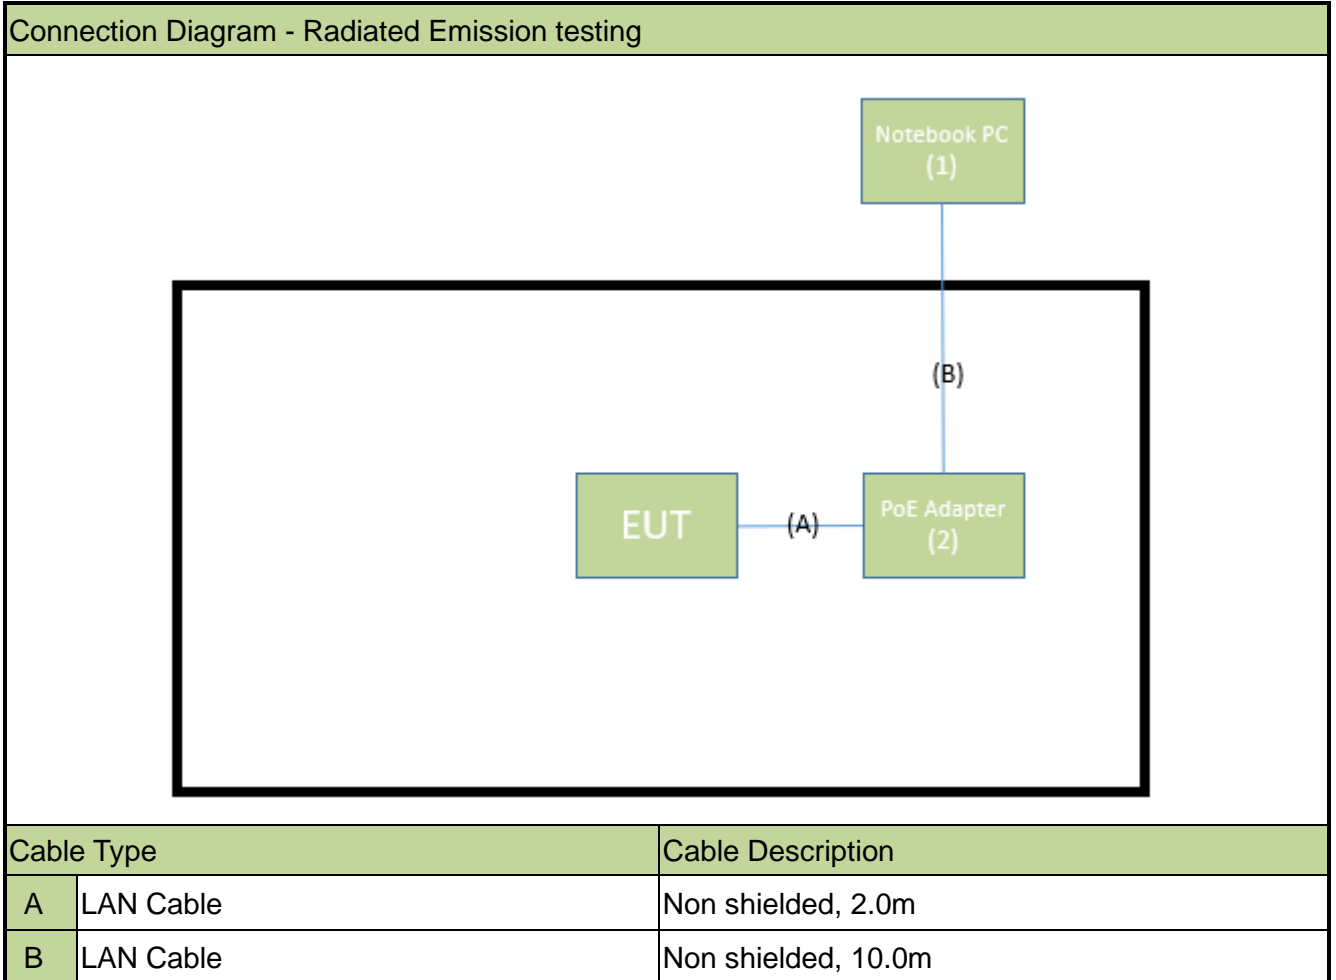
Connection Diagram - Radiated Emission testing

Notebook PC
(1)

(B)

EUT

(A)

PoE Adapter
(2)

| Cable Type | | Cable Description |
|---|---|---|
| A | LAN Cable | Non shielded, 2.0m |
| B | LAN Cable | Non shielded, 10.0m |